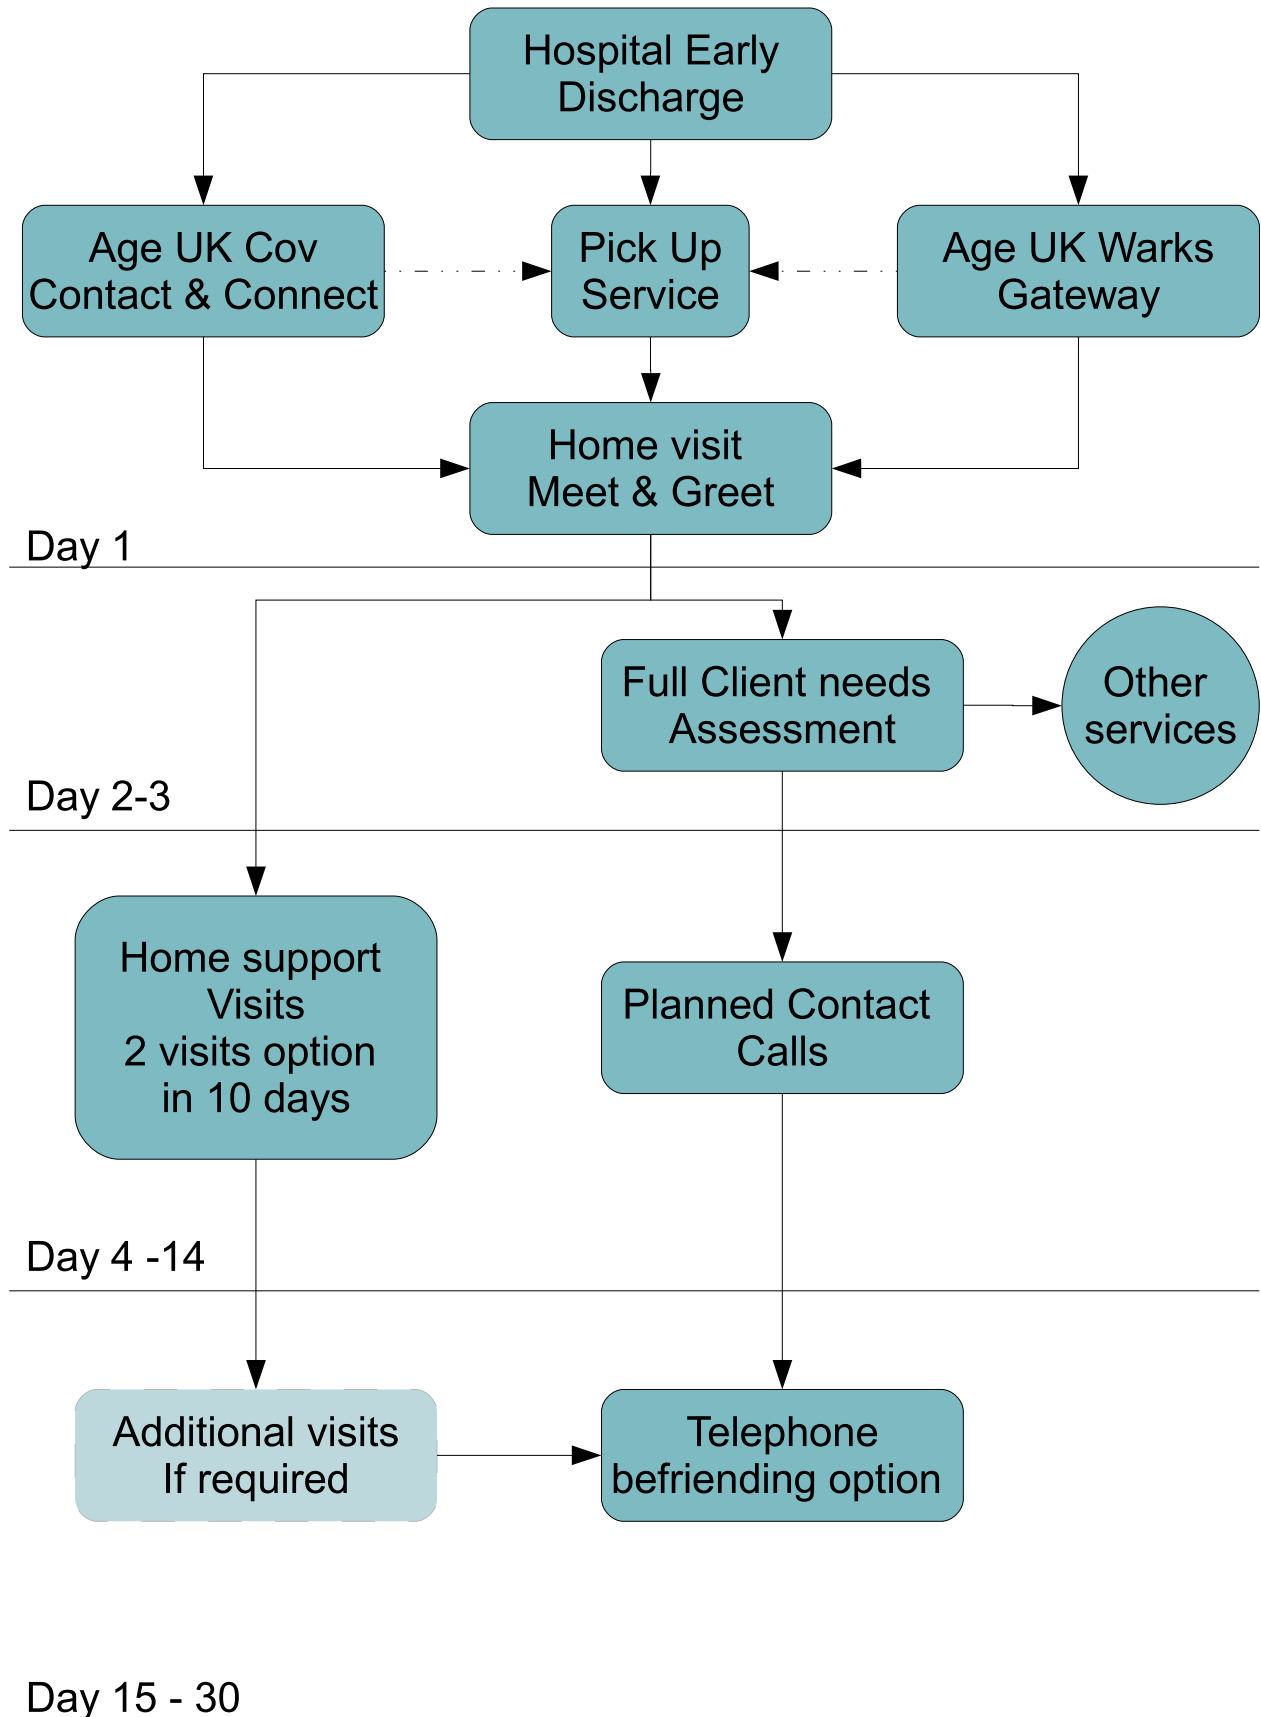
Hospital Early Discharge

Age UK Cov Contact & Connect

Pick Up Service

Age UK Warks Gateway

Home visit Meet & Greet

Day 1

Full Client needs Assessment

Other services

Day 2-3

Home support Visits 2 visits option in 10 days

Planned Contact Calls

Day 4 -14

Additional visits If required

Telephone befriending option

Day 15 - 30